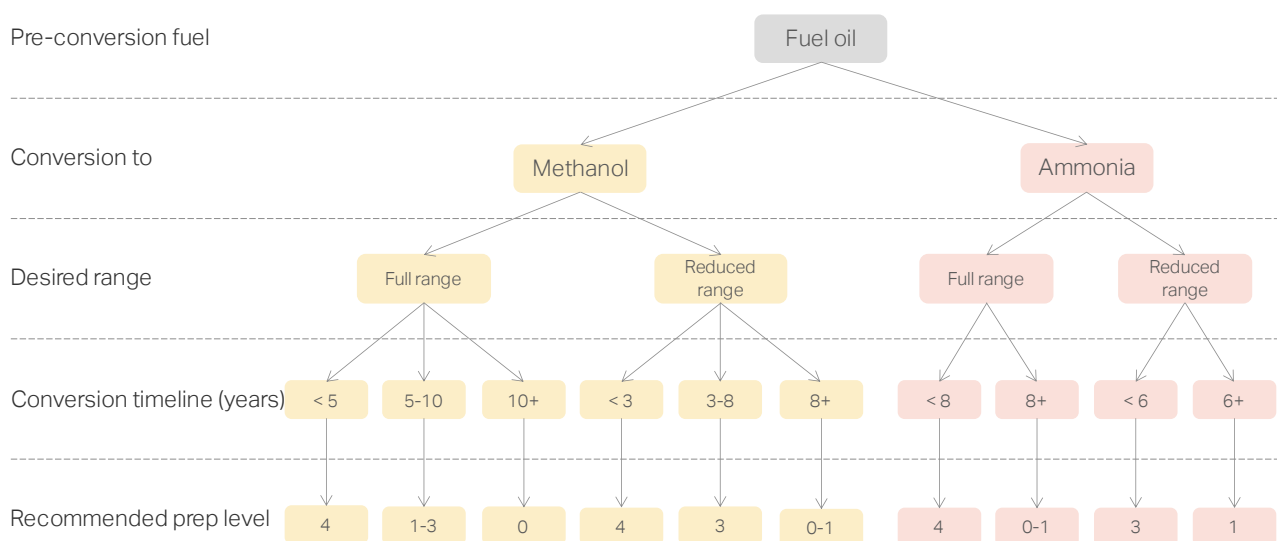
Pre-conversion fuel

Fuel oil

Conversion to

Methanol

Ammonia

Desired range

Full range

Reduced range

Full range

Reduced range

Conversion timeline (years)

< 5

5-10

10+

< 3

3-8

8+

< 8

8+

< 6

6+

Recommended prep level

4

1-3

0

4

3

0-1

4

0-1

3

1